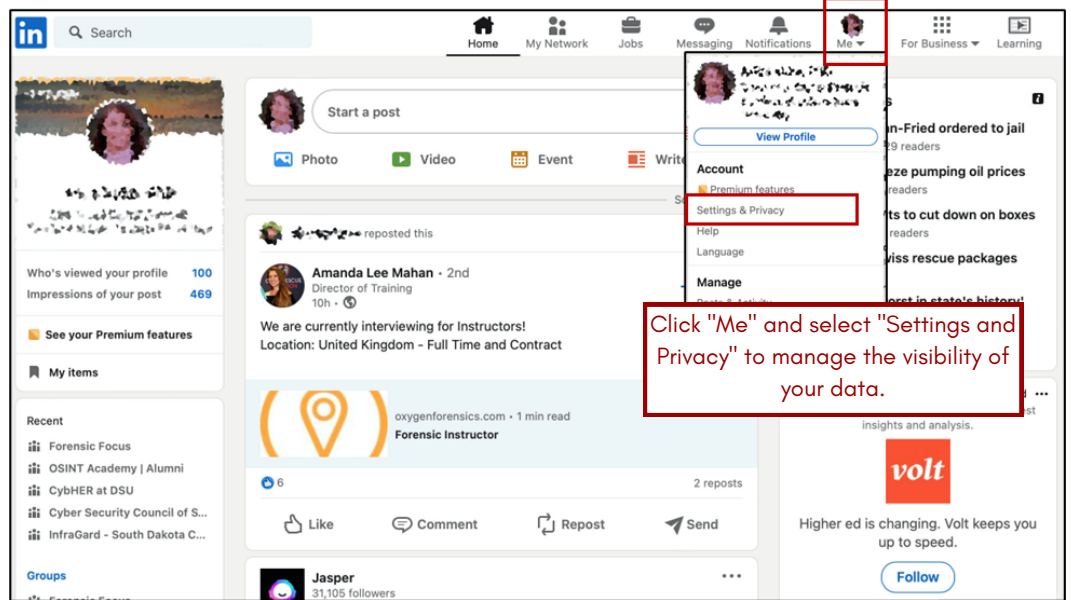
in Search

Home My Network Jobs Messaging Notifications Me For Business Learning

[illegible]

Who's viewed your profile 100
Impressions of your post 469

See your Premium features

My items

Recent
Forensic Focus
OSINT Academy | Alumni
CybHER at DSU
Cyber Security Council of S...
InfraGard - South Dakota C...

Groups

Start a post

Photo Video Event Write

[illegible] reposted this

Amanda Lee Mahan • 2nd
Director of Training
10h •

We are currently interviewing for Instructors!
Location: United Kingdom - Full Time and Contract

oxygenforensics.com • 1 min read
Forensic Instructor

6 2 reposts

Like Comment Repost Send

Jasper
31,105 followers

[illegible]

View Profile

Account
Premium features
Settings & Privacy
Help
Language

Manage

...an-Fried ordered to jail
...29 readers
...eze pumping oil prices
...readers
...ts to cut down on boxes
...readers
...iss rescue packages

Click "Me" and select "Settings and Privacy" to manage the visibility of your data.

insights and analysis.

volt

Higher ed is changing. Volt keeps you up to speed.

Follow